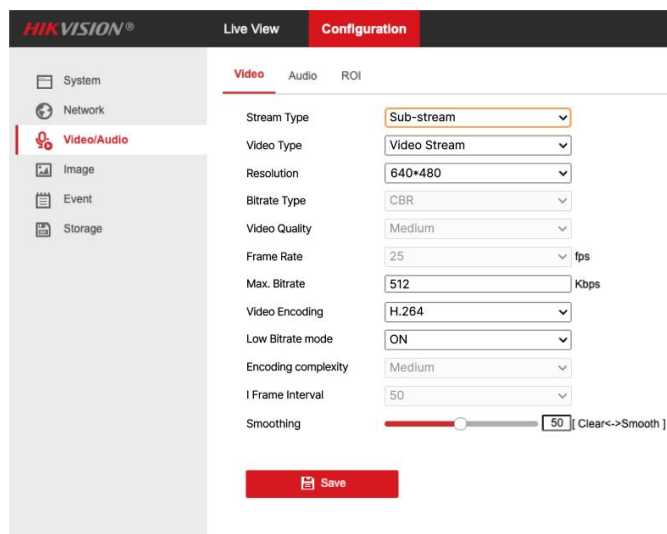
HIKVISION®

Live View

Configuration

System

Network

Video/Audio

Image

Event

Storage

Video

Audio

ROI

| | |
|---|---|
| Stream Type | Sub-stream |
| Video Type | Video Stream |
| Resolution | 640*480 |
| Bitrate Type | CBR |
| Video Quality | Medium |
| Frame Rate | 25 fps |
| Max. Bitrate | 512 Kbps |
| Video Encoding | H.264 |
| Low Bitrate mode | ON |
| Encoding complexity | Medium |
| I Frame Interval | 50 |
| Smoothing | 50 [ Clear<->Smooth ] |

Save